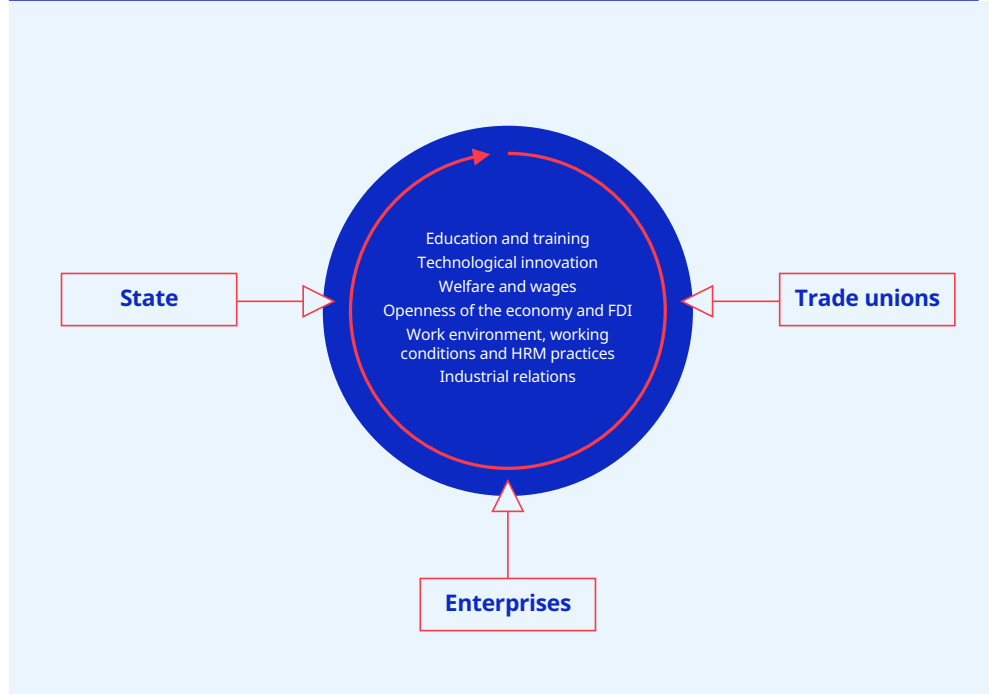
State

Education and training
Technological innovation
Welfare and wages
Openness of the economy and FDI
Work environment, working conditions and HRM practices
Industrial relations

Trade unions

Enterprises